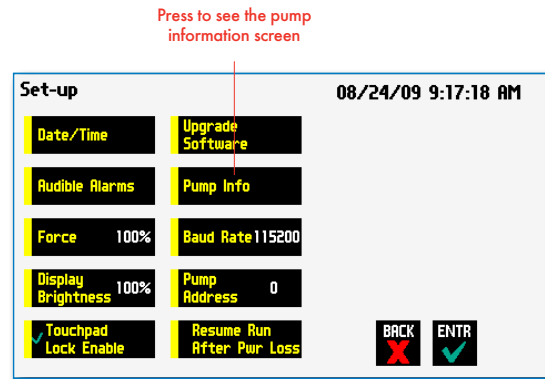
Press to see the pump information screen

Set-up

08/24/09 9:17:18 AM

Date/Time

Upgrade Software

Audible Alarms

Pump Info

Force 100%

Baud Rate 115200

Display Brightness 100%

Pump Address 0

Touchpad Lock Enable

Resume Run After Pwr Loss

BACK

ENTR